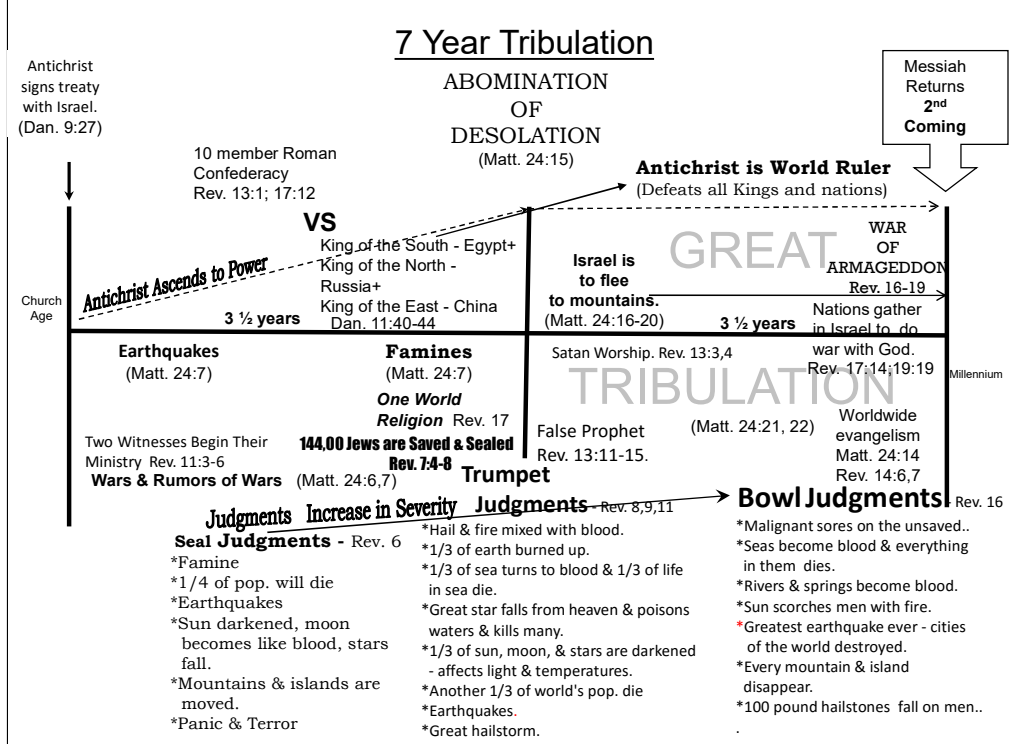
7 Year Tribulation

Antichrist signs treaty with Israel. (Dan. 9:27)

ABOMINATION OF DESOLATION (Matt. 24:15)

Messiah Returns 2nd Coming

10 member Roman Confederacy Rev. 13:1; 17:12

Antichrist is World Ruler (Defeats all Kings and nations)

VS

King of the South - Egypt+ King of the North - Russia+ King of the East - China Dan. 11:40-44

Antichrist Ascends to Power

Church Age

3 ½ years

Israel is to flee to mountains. (Matt. 24:16-20)

GREAT

WAR OF ARMAGEDDON Rev. 16-19

3 ½ years

Nations gather in Israel to do war with God. Rev. 17:14;19:19

Earthquakes (Matt. 24:7)

Famines (Matt. 24:7)

Satan Worship. Rev. 13:3,4

TRIBULATION

Millennium

One World Religion Rev. 17

Two Witnesses Begin Their Ministry Rev. 11:3-6

144,00 Jews are Saved & Sealed Rev. 7:4-8

False Prophet Rev. 13:11-15.

(Matt. 24:21, 22)

Worldwide evangelism Matt. 24:14 Rev. 14:6,7

Wars & Rumors of Wars (Matt. 24:6,7)

Trumpet Judgments - Rev. 8,9,11

Judgments Increase in Severity

Bowl Judgments - Rev. 16

Seal Judgments - Rev. 6
*Famine
*1/4 of pop. will die
*Earthquakes
*Sun darkened, moon becomes like blood, stars fall.
*Mountains & islands are moved.
*Panic & Terror

*Hail & fire mixed with blood.
*1/3 of earth burned up.
*1/3 of sea turns to blood & 1/3 of life in sea die.
*Great star falls from heaven & poisons waters & kills many.
*1/3 of sun, moon, & stars are darkened - affects light & temperatures.
*Another 1/3 of world's pop. die
*Earthquakes.
*Great hailstorm.

*Malignant sores on the unsaved..
*Seas become blood & everything in them dies.
*Rivers & springs become blood.
*Sun scorches men with fire.
*Greatest earthquake ever - cities of the world destroyed.
*Every mountain & island disappear.
*100 pound hailstones fall on men..
.